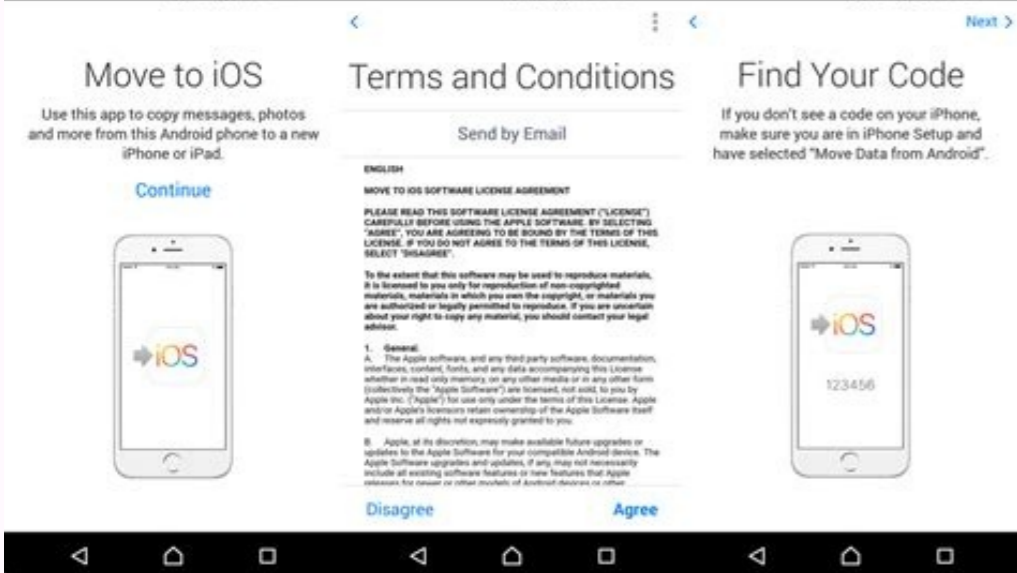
Move to iOS

Use this app to copy messages, photos and more from this Android phone to a new iPhone or iPad.

Continue

iOS

<

Terms and Conditions

Send by Email

ENGLISH

MOVE TO IOS SOFTWARE LICENSE AGREEMENT

PLEASE READ THIS SOFTWARE LICENSE AGREEMENT ("LICENSE") CAREFULLY BEFORE USING THE APPLE SOFTWARE. BY SELECTING "AGREE", YOU ARE AGREEING TO BE BOUND BY THE TERMS OF THIS LICENSE. IF YOU DO NOT AGREE TO THE TERMS OF THIS LICENSE, SELECT "DISAGREE".

To the extent that this software may be used to reproduce materials, it is licensed to you only for reproduction of non-copyrighted materials, materials in which you own the copyright, or materials you are authorized or legally permitted to reproduce. If you are uncertain about your right to copy any material, you should contact your legal advisor.

1. General.
A. The Apple software, and any third party software, documentation, interfaces, content, fonts, and any data accompanying this License whether in read only memory, on any other media or in any other form (collectively the "Apple Software") are licensed, not sold, to you by Apple Inc. ("Apple") for use only under the terms of this License. Apple and/or Apple's licensors retain ownership of the Apple Software itself and reserve all rights not expressly granted to you.

B. Apple, at its discretion, may make available future upgrades or updates to the Apple Software for your compatible Android device. The Apple Software upgrades and updates, if any, may not necessarily include all existing software features or new features that Apple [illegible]

Disagree

Agree

<

Next >

Find Your Code

If you don't see a code on your iPhone, make sure you are in iPhone Setup and have selected "Move Data from Android".

iOS

123456